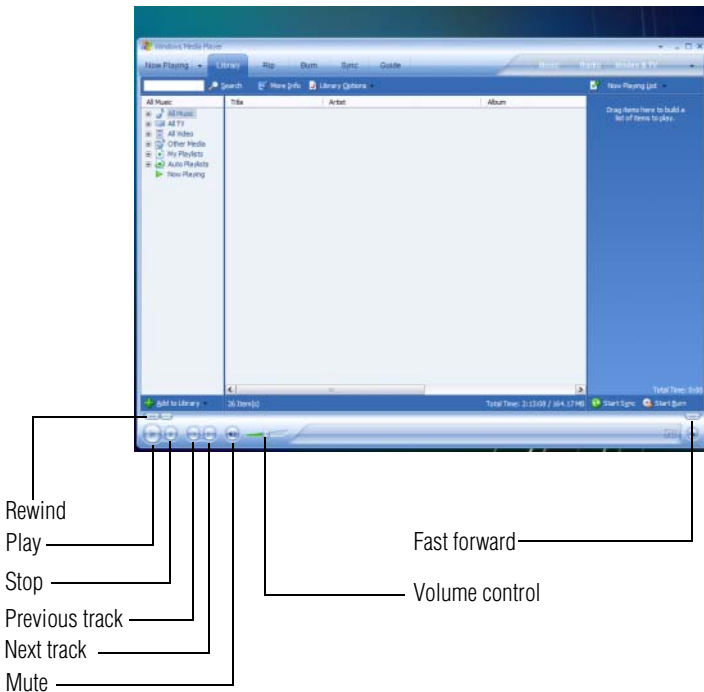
Windows Media Player

Now Playing | Library | Rip | Burn | Sync | Guide | Music | Radio | Movies & TV

Search | More Info | Library Options | Now Playing List

All Music
All Music
All TV
All Video
Other Media
My Playlists
Auto Playlists
Now Playing

| Title | Artist | Album |
|---|---|---|

Drag items here to build a list of items to play.

Total Time: 0:00

Add to Library | 26 Item(s) | Total Time: 2:13:08 / 164.17 MB | Start Sync | Start Burn

Rewind
Play
Stop
Previous track
Next track
Mute
Volume control
Fast forward